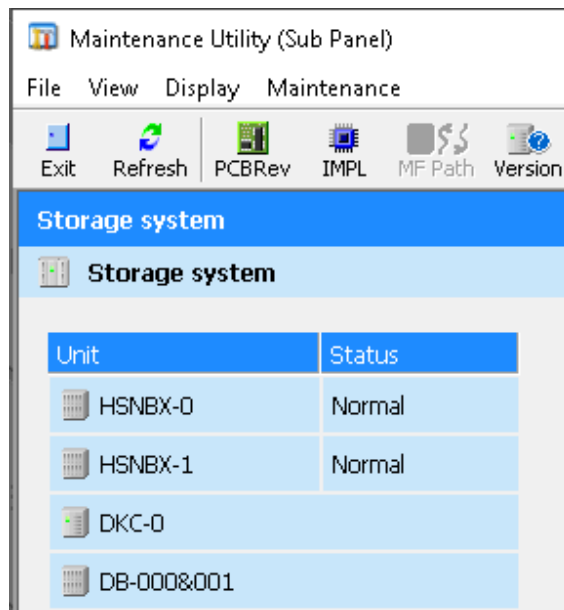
Maintenance Utility (Sub Panel)

File View Display Maintenance

Exit Refresh PCBRev IMPL MF Path Version

Storage system

Storage system

| Unit | Status |
|---|---|
| HSNBX-0 | Normal |
| HSNBX-1 | Normal |
| DKC-0 | |
| DB-000&001 | |